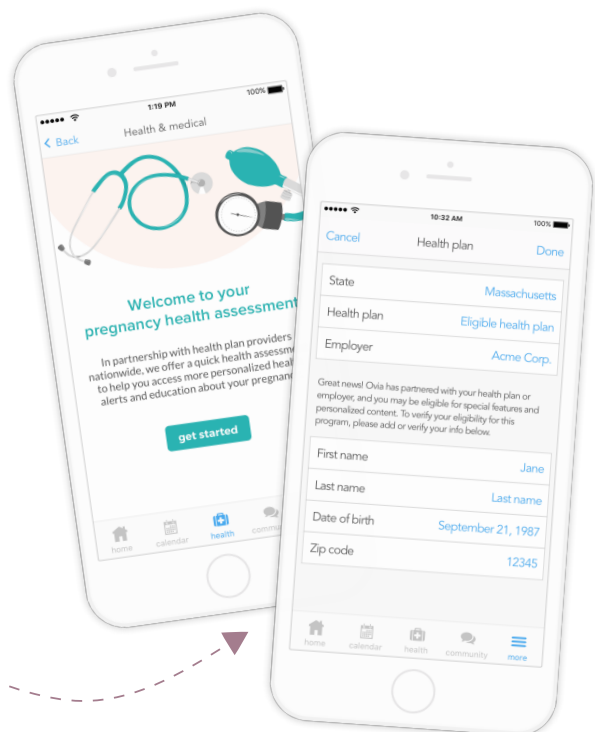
1:19 PM
100%
Back
Health & medical

Welcome to your pregnancy health assessment

In partnership with health plan providers nationwide, we offer a quick health assessment to help you access more personalized health alerts and education about your pregnancy

get started

home
calendar
health
community

10:32 AM
100%
Cancel
Health plan
Done

| State | Massachusetts |
|---|---|
| Health plan | Eligible health plan |
| Employer | Acme Corp. |

Great news! Ovia has partnered with your health plan or employer, and you may be eligible for special features and personalized content. To verify your eligibility for this program, please add or verify your info below.

| First name | Jane |
|---|---|
| Last name | Last name |
| Date of birth | September 21, 1987 |
| Zip code | 12345 |

home
calendar
health
community
more